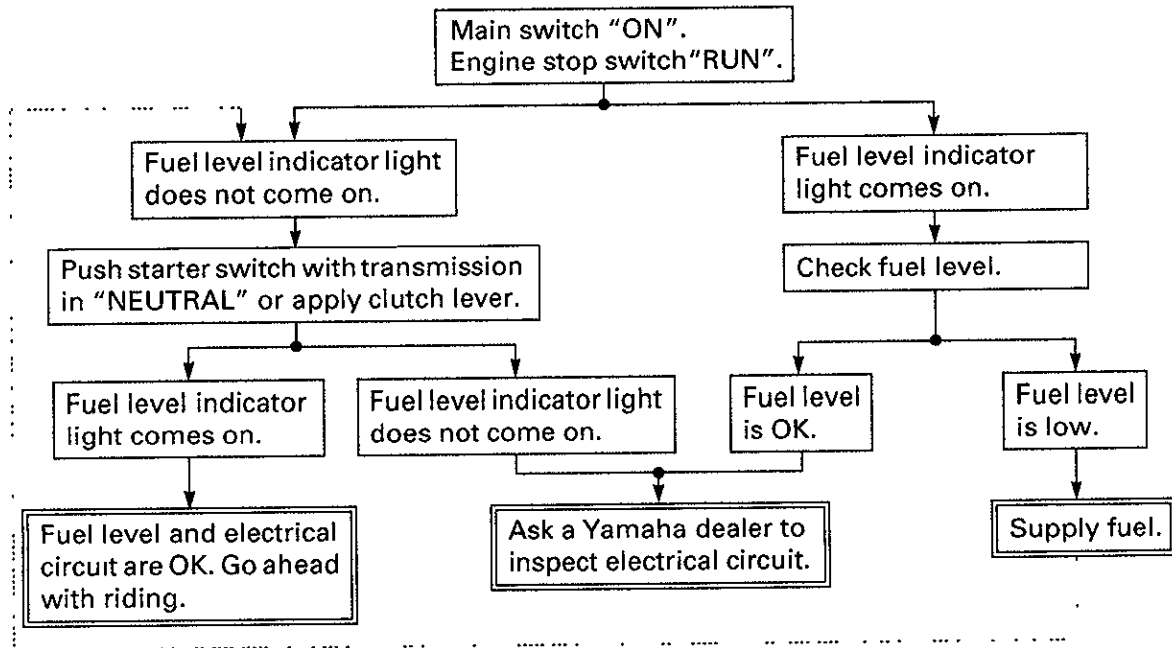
Main switch "ON".
Engine stop switch"RUN".

Fuel level indicator light does not come on.

Push starter switch with transmission in "NEUTRAL" or apply clutch lever.

Fuel level indicator light comes on.

Fuel level and electrical circuit are OK. Go ahead with riding.

Fuel level indicator light does not come on.

Ask a Yamaha dealer to inspect electrical circuit.

Fuel level indicator light comes on.

Check fuel level.

Fuel level is OK.

Fuel level is low.

Supply fuel.